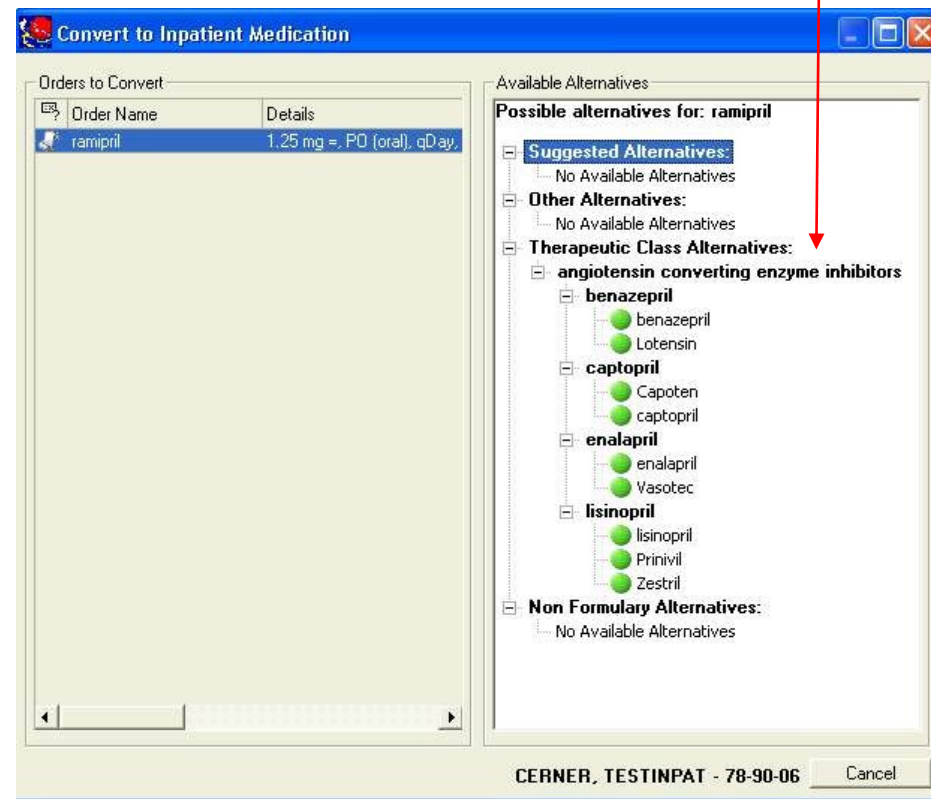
Convert to Inpatient Medication

Orders to Convert

| Order Name | Details |
|---|---|
| ramipril | 1.25 mg =, PO (oral), qDay, |

Available Alternatives

Possible alternatives for: ramipril

Suggested Alternatives:
No Available Alternatives
Other Alternatives:
No Available Alternatives
Therapeutic Class Alternatives:
angiotensin converting enzyme inhibitors
benazepril
benazepril
Lotensin
captopril
Capoten
captopril
enalapril
enalapril
Vasotec
lisinopril
lisinopril
Prinivil
Zestril
Non Formulary Alternatives:
No Available Alternatives

CERNER, TESTINPAT - 78-90-06

Cancel